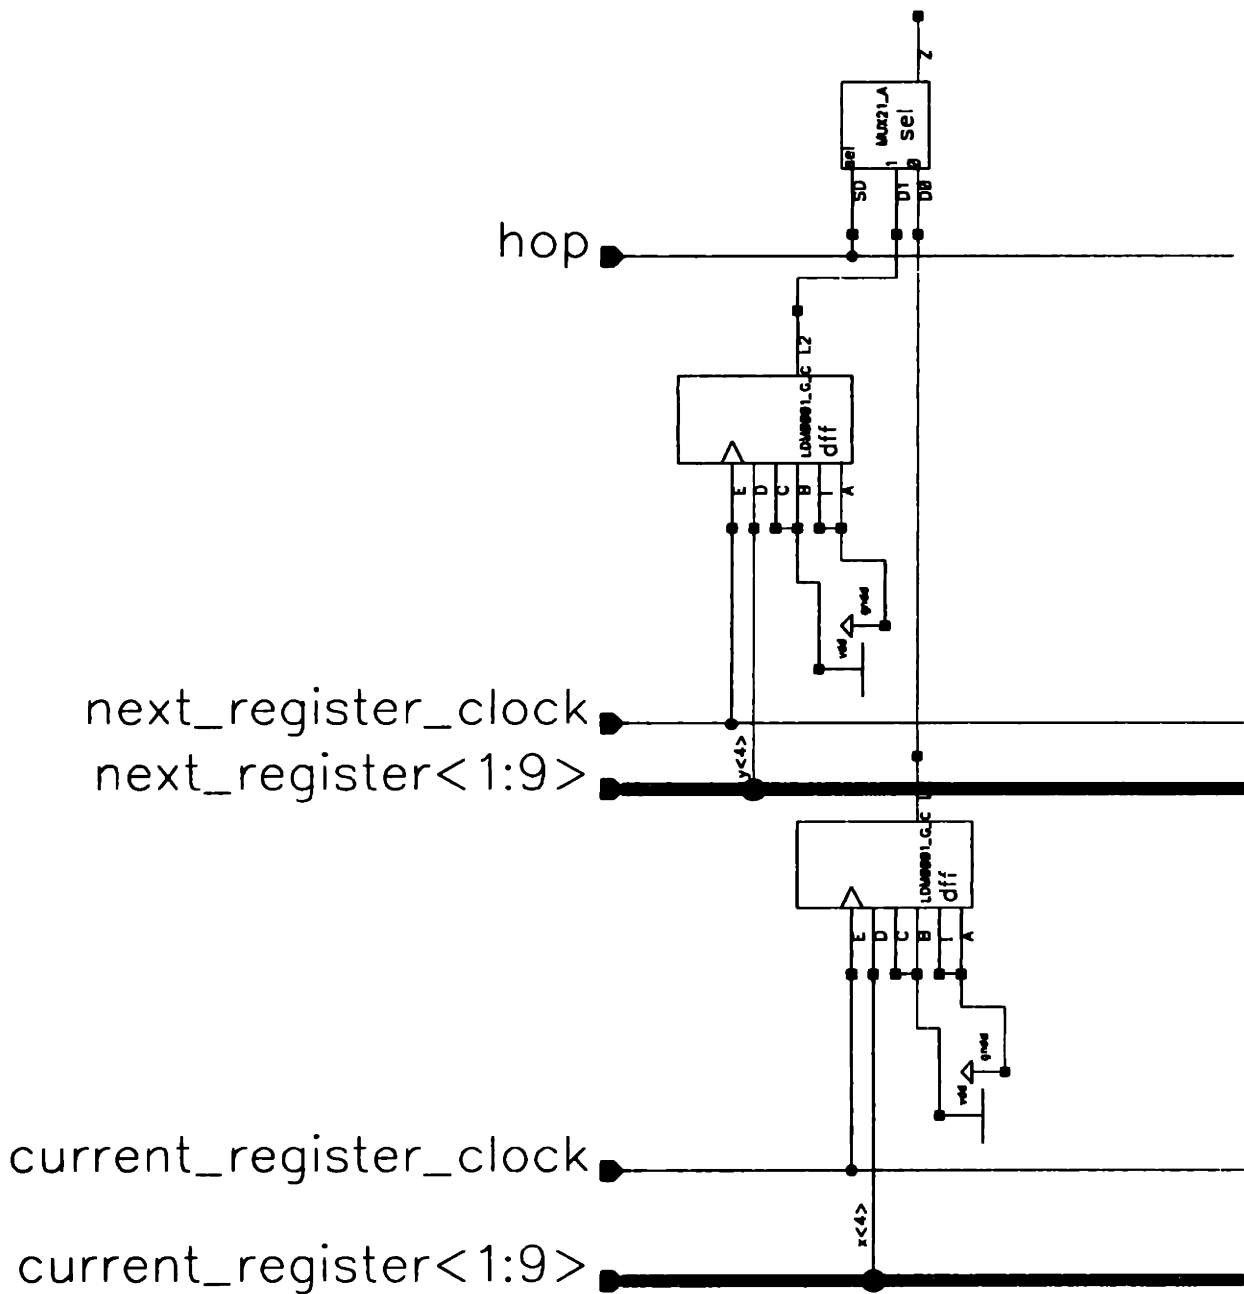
Z
MUX21_A
sel
sel
SD
1
D1
0
D0
hop
L2
LDW0001_G_C
dff
E
D
C
B
L
A
gnd
vdd
next_register_clock
y<4>
next_register<1:9>
L
LDW0001_G_C
dff
E
D
C
B
L
A
gnd
vdd
current_register_clock
x<4>
current_register<1:9>